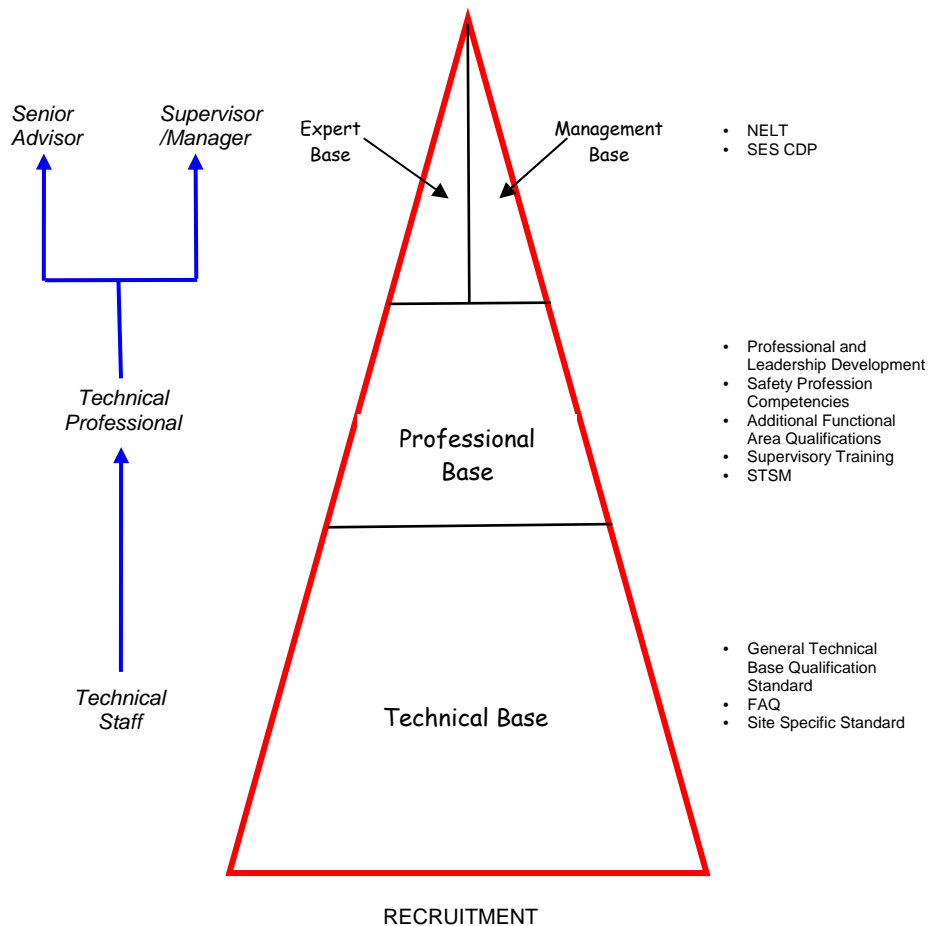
Senior Advisor

Supervisor /Manager

Expert Base

Management Base

- NELT
- SES CDP

Technical Professional

Professional Base

- Professional and Leadership Development
- Safety Profession Competencies
- Additional Functional Area Qualifications
- Supervisory Training
- STSM

Technical Staff

Technical Base

- General Technical Base Qualification Standard
- FAQ
- Site Specific Standard

RECRUITMENT